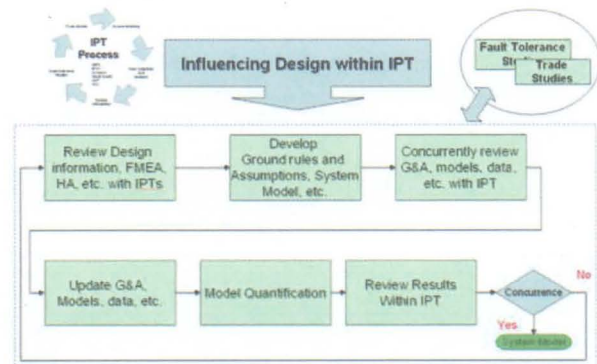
IPT Process

Influencing Design within IPT

Fault Tolerance St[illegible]

Trade Studies

Review Design information, FMEA, HA, etc. with IPTs

Develop Ground rules and Assumptions, System Model, etc.

Concurrently review G&A, models, data, etc. with IPT

Update G&A, Models, data, etc.

Model Quantification

Review Results Within IPT

Concurrence

No

Yes

System Model